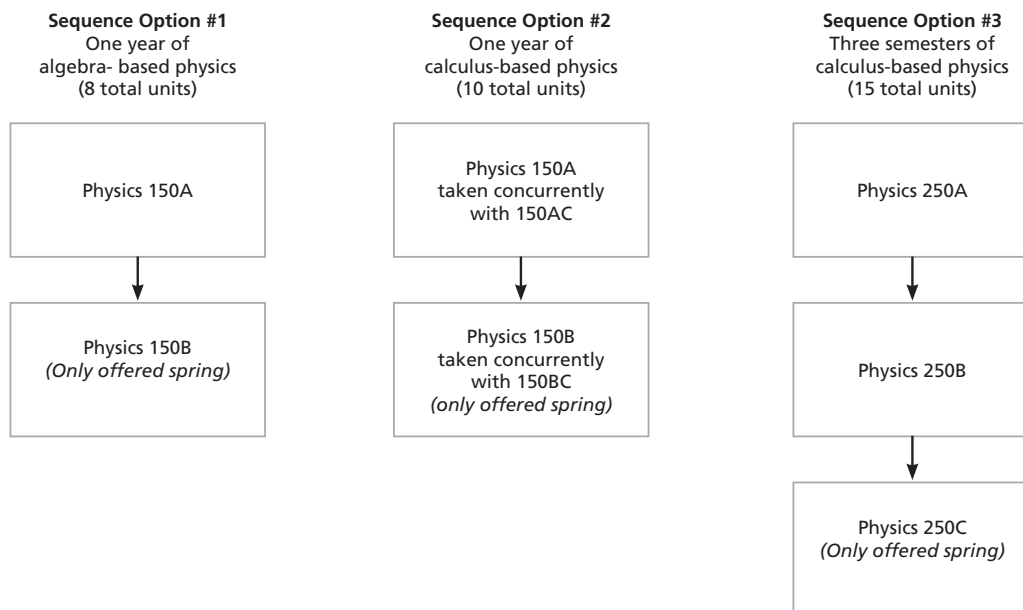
**Sequence Option #1**
One year of algebra- based physics
(8 total units)

Physics 150A

Physics 150B
*(Only offered spring)*

**Sequence Option #2**
One year of calculus-based physics
(10 total units)

Physics 150A taken concurrently with 150AC

Physics 150B taken concurrently with 150BC
*(only offered spring)*

**Sequence Option #3**
Three semesters of calculus-based physics
(15 total units)

Physics 250A

Physics 250B

Physics 250C
*(Only offered spring)*